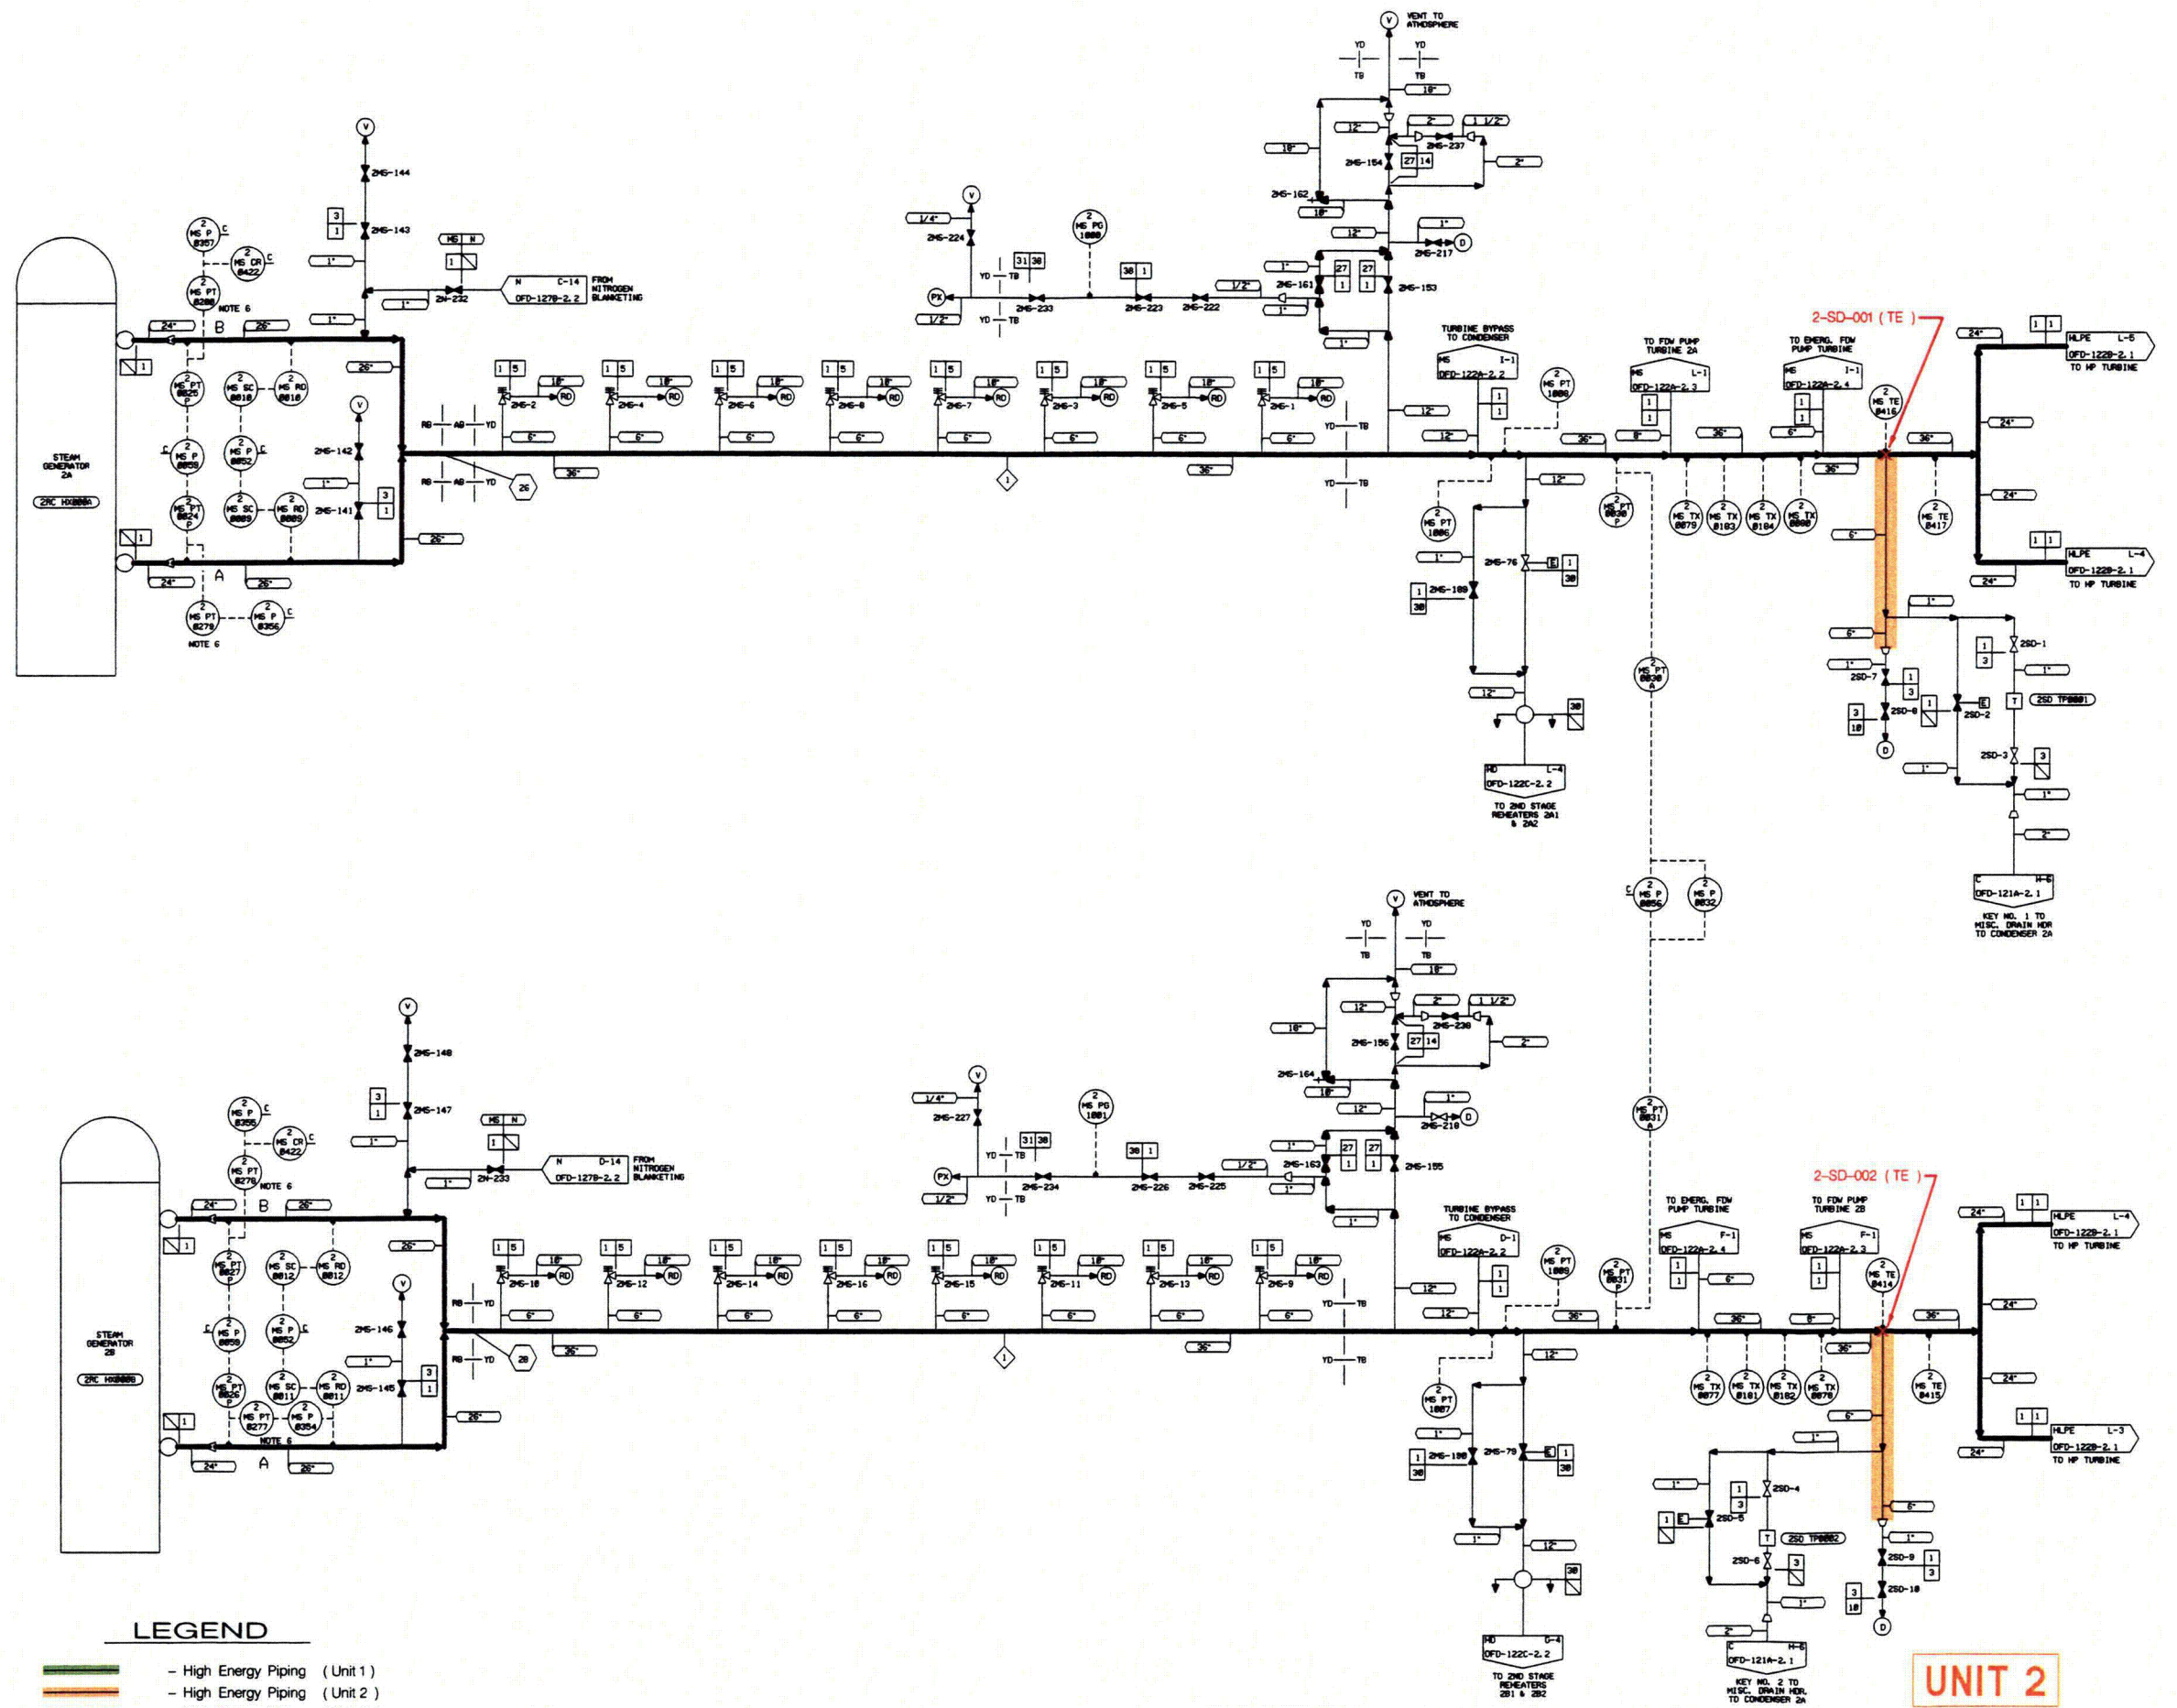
VENT TO ATMOSPHERE
YD TB YD TB
18"
12" 2" 1 1/2"
2MS-237
18" 2MS-154 27 14 2"
2MS-162
18"
12" 1"
2MS-217 D
V
1/4"
2MS-224
2 MS PG 1000
31 30
38 1
1" 27 27
YD TB
2MS-161 1 1 2MS-153
PX 2MS-233 2MS-223 2MS-222 1/2"
1/2" YD TB 1"
1"

V
2MS-144
3 1 2MS-143
2 MS P 0357 C
2 MS CR 0422 C
MS N
1
1"
2 MS PT 0280 NOTE 6
1" 2N-232
N C-14 OFD-127B-2.2 FROM NITROGEN BLANKETING
1"
24" B 26"
26"
2 MS PT 0025 P
2 MS SC 0010
2 MS RD 0010
V
STEAM GENERATOR 2A
2RC HX000A
C 2 MS P 0050
2 MS P 0052 C
2MS-142
1"
2 MS PT 0024 P
2 MS SC 0009
2 MS RD 0009
2MS-141 3 1
26"
1
24" A 26"
2 MS PT 0279 NOTE 6
2 MS P 0356 C

1 5 18" RD 2MS-2 6"
1 5 18" RD 2MS-4 6"
1 5 18" RD 2MS-6 6"
1 5 18" RD 2MS-8 6"
1 5 18" RD 2MS-7 6"
1 5 18" RD 2MS-3 6"
1 5 18" RD 2MS-5 6"
1 5 18" RD 2MS-1 6"
RB AB YD
RB AB YD 26
36" 1 36"
YD TB
YD TB
12"
TURBINE BYPASS TO CONDENSER
MS I-1 OFD-122A-2.2
2 MS PT 1008
1 1
12"
36"
TO FDW PUMP TURBINE 2A
MS L-1 OFD-122A-2.3
1 1
8"
36"
TO EMERG. FDW PUMP TURBINE
MS I-1 OFD-122A-2.4
1 1
6"
2-SD-001 ( TE )
2 MS TE 0416
36"
36"
12"
2 MS PT 0030 P
2 MS TX 0079
2 MS TX 0103
2 MS TX 0104
2 MS TX 0080
2 MS TE 0417
24"
1 1
HLPE L-5 OFD-122B-2.1 TO HP TURBINE
24"
24"
1 1
HLPE L-4 OFD-122B-2.1 TO HP TURBINE
24"
2 MS PT 1006
1"
2MS-76 E 1 30
1 30 2MS-180
12"
30
HD L-4 OFD-122C-2.2
TO 2ND STAGE REHEATERS 2A1 & 2A2
2 MS PT 0030 A
6"
1"
6"
1"
2SD-7 1 3
3 10 2SD-8 D
1 3 2SD-1
1"
T 2SD TP0001
1 E 2SD-2
2SD-3 3
1"
1"
2"
C H-6 OFD-121A-2.1
KEY NO. 1 TO MISC. DRAIN HDR TO CONDENSER 2A
C 2 MS P 0056
2 MS P 0032

VENT TO ATMOSPHERE
YD TB YD TB
18"
12" 2" 1 1/2"
2MS-238
18" 2MS-156 27 14 2"
2MS-164
18"
12" 1"
2MS-218 D
V
1/4"
2MS-227
2 MS PG 1001
31 30
30 1
1" 27 27
YD TB
2MS-163 1 1 2MS-155
PX 2MS-234 2MS-226 2MS-225 1/2"
1/2" YD TB 1"
1"
2 MS PT 0031 A

V
2MS-148
3 1 2MS-147
2 MS P 0355 C
2 MS CR 0422 C
MS N
1
1"
2 MS PT 0276 NOTE 6
1" 2N-233
N D-14 OFD-127B-2.2 FROM NITROGEN BLANKETING
24" B 26"
26"
2 MS PT 0027 P
2 MS SC 0012
2 MS RD 0012
V
STEAM GENERATOR 2B
2RC HX000B
C 2 MS P 0058
2 MS P 0052 C
2MS-146
1"
2 MS PT 0026 P
2 MS SC 0011
2 MS RD 0011
2MS-145 3 1
2 MS PT 0277
2 MS P 0354
NOTE 6
26"
1
24" A 26"

1 5 18" RD 2MS-10 6"
1 5 18" RD 2MS-12 6"
1 5 18" RD 2MS-14 6"
1 5 18" RD 2MS-16 6"
1 5 18" RD 2MS-15 6"
1 5 18" RD 2MS-11 6"
1 5 18" RD 2MS-13 6"
1 5 18" RD 2MS-9 6"
RB YD
RB YD 2B
36" 1 36"
YD TB
YD TB
12"
TURBINE BYPASS TO CONDENSER
MS D-1 OFD-122A-2.2
2 MS PT 1009
1 1
12"
2 MS PT 0031 P
36"
TO EMERG. FDW PUMP TURBINE
MS F-1 OFD-122A-2.4
1 1
6"
TO FDW PUMP TURBINE 2B
MS F-1 OFD-122A-2.3
1 1
36"
8"
2-SD-002 ( TE )
2 MS TE 0414
36"
36"
12"
2 MS TX 0077
2 MS TX 0101
2 MS TX 0102
2 MS TX 0078
2 MS TE 0415
24"
1 1
HLPE L-4 OFD-122B-2.1 TO HP TURBINE
24"
24"
1 1
HLPE L-3 OFD-122B-2.1 TO HP TURBINE
24"
2 MS PT 1007
1"
2MS-79 E 1 30
1 30 2MS-190
1"
12"
30
HD G-4 OFD-122C-2.2
TO 2ND STAGE REHEATERS 2B1 & 2B2
6"
1"
1"
1 3 2SD-4
1 E 2SD-5
T 2SD TP0002
2SD-6 3
1"
2"
C H-6 OFD-121A-2.1
KEY NO. 2 TO MISC. DRAIN HDR. TO CONDENSER 2A
6"
1"
2SD-9 1 3
3 10 2SD-10 D

LEGEND
- High Energy Piping (Unit 1)
- High Energy Piping (Unit 2)
UNIT 2